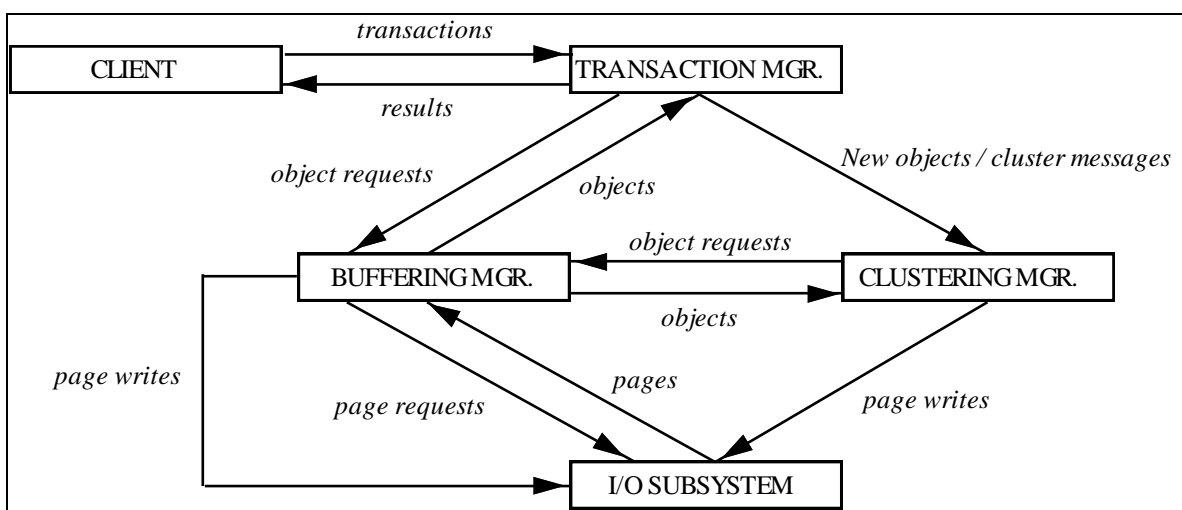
transactions

CLIENT

TRANSACTION MGR.

results

object requests

objects

New objects / cluster messages

object requests

BUFFERING MGR.

CLUSTERING MGR.

objects

page writes

pages

page requests

page writes

I/O SUBSYSTEM